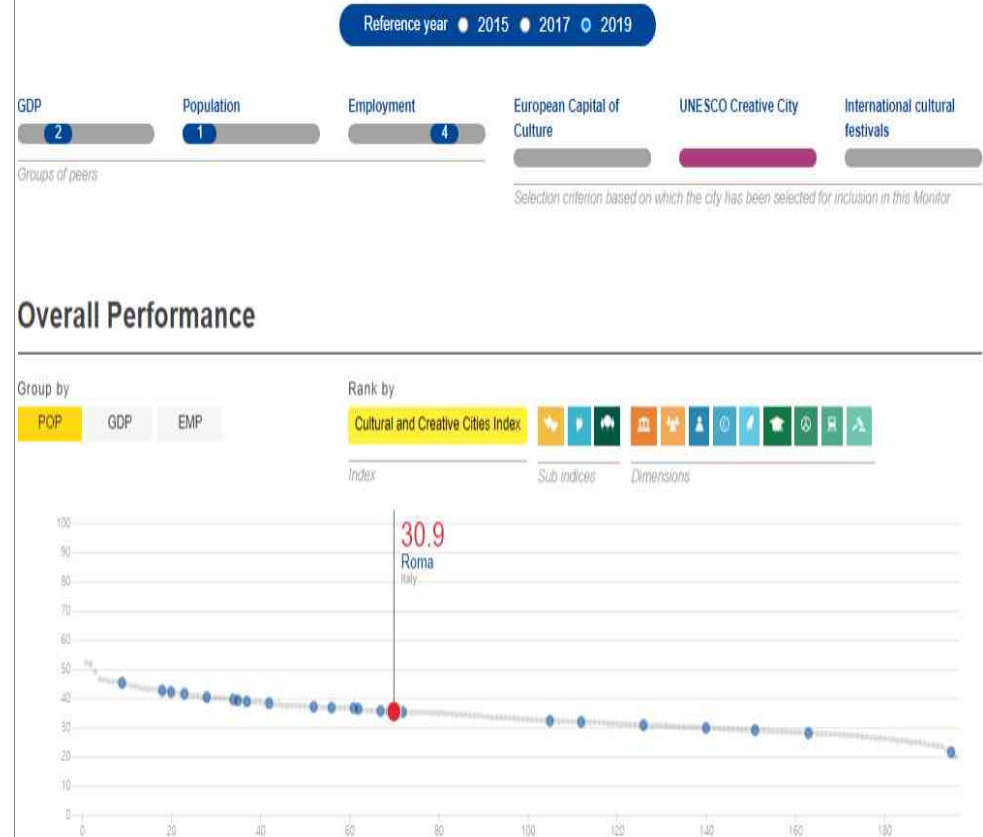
Reference year 2015 2017 2019

GDP
2

Population
1

Employment
4

Groups of peers

European Capital of Culture

UNESCO Creative City

International cultural festivals

Selection criterion based on which the city has been selected for inclusion in this Monitor

Overall Performance

Group by
POP GDP EMP

Rank by
Cultural and Creative Cities Index
Index
Sub indices
Dimensions

30.9
Roma
Italy

100
90
80
70
60
50
40
30
20
10
0

0 20 40 60 80 100 120 140 160 180